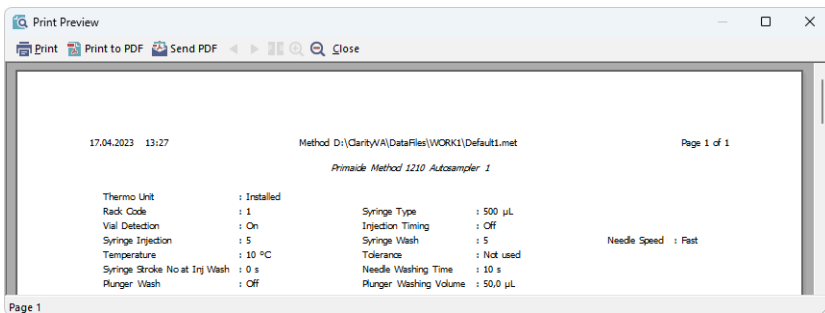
Print Preview

Print  Print to PDF  Send PDF  Close

17.04.2023 13:27

Method D:\ClarityVA\DataFiles\WORK1\Default1.met

Page 1 of 1

Primaide Method 1210 Autosampler 1

| | | | | | |
|---|---|---|---|---|---|
| Thermo Unit | : Installed | | | | |
| Rack Code | : 1 | Syringe Type | : 500 µL | | |
| Vial Detection | : On | Injection Timing | : Off | | |
| Syringe Injection | : 5 | Syringe Wash | : 5 | Needle Speed | : Fast |
| Temperature | : 10 °C | Tolerance | : Not used | | |
| Syringe Stroke No at Inj Wash | : 0 s | Needle Washing Time | : 10 s | | |
| Plunger Wash | : Off | Plunger Washing Volume | : 50,0 µL | | |

Page 1